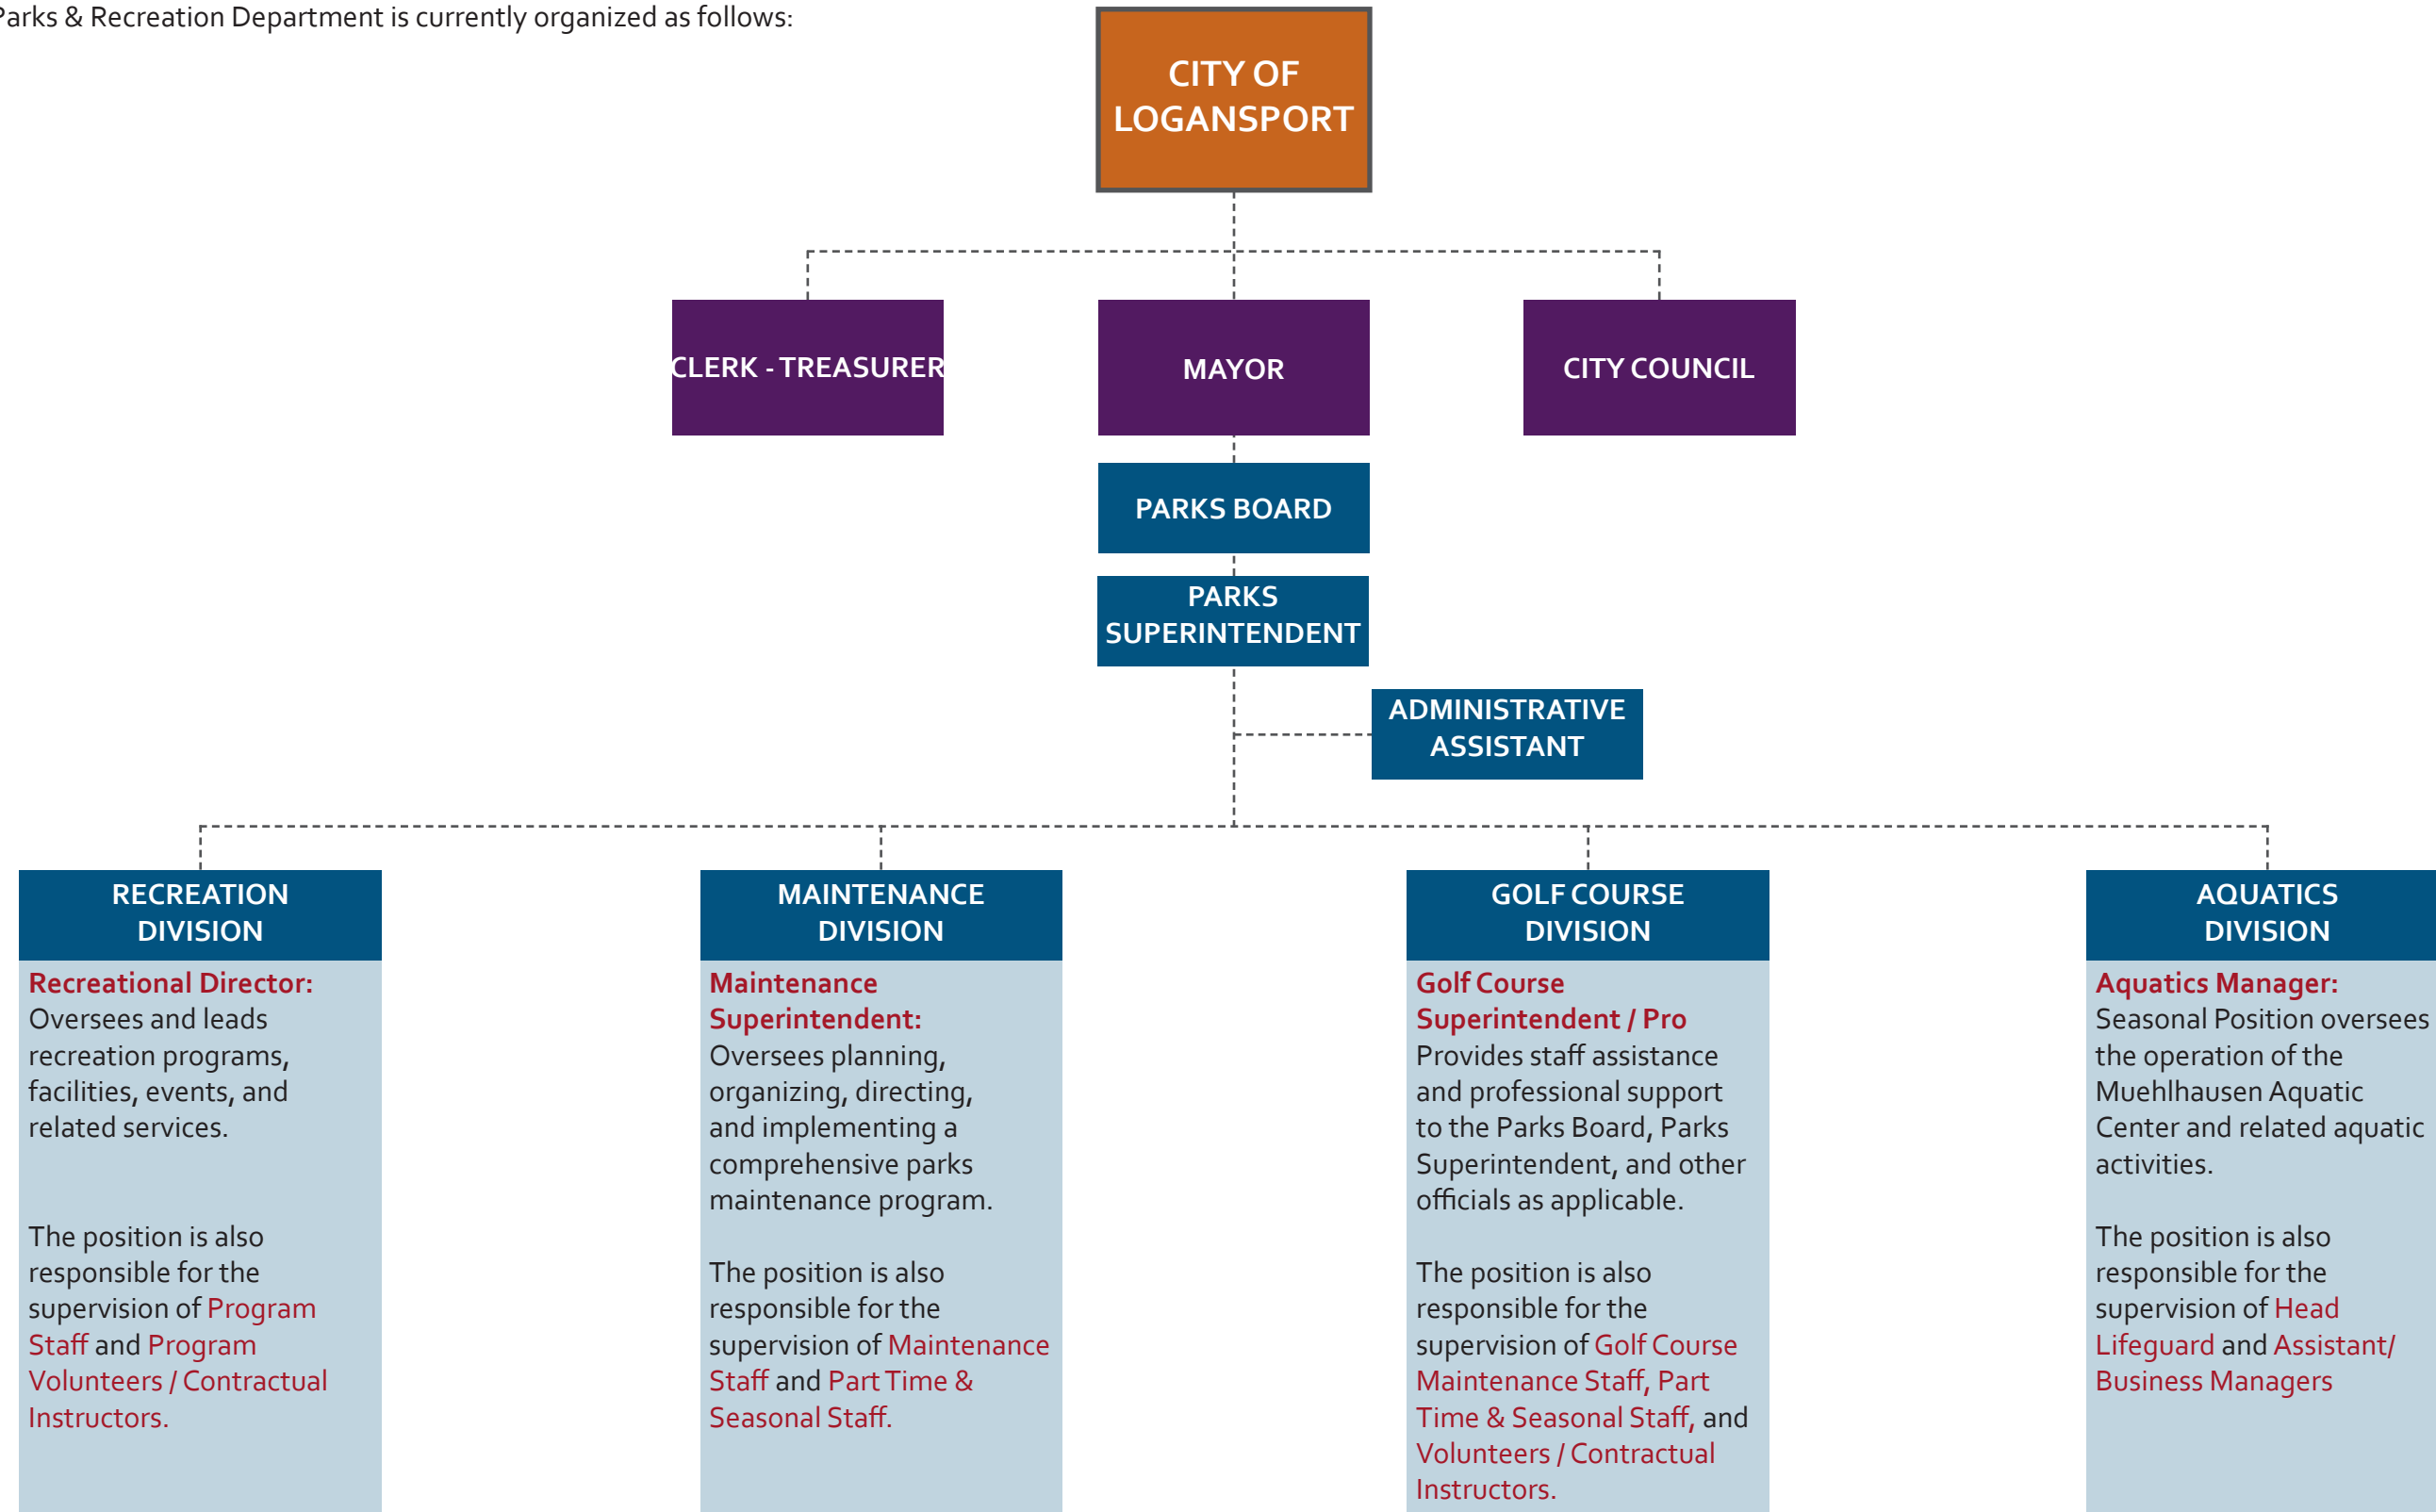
Parks & Recreation Department is currently organized as follows:

CITY OF LOGANSPORT

CLERK - TREASURER

MAYOR

CITY COUNCIL

PARKS BOARD

PARKS SUPERINTENDENT

ADMINISTRATIVE ASSISTANT

RECREATION DIVISION

Recreational Director: Oversees and leads recreation programs, facilities, events, and related services.

The position is also responsible for the supervision of Program Staff and Program Volunteers / Contractual Instructors.

MAINTENANCE DIVISION

Maintenance Superintendent: Oversees planning, organizing, directing, and implementing a comprehensive parks maintenance program.

The position is also responsible for the supervision of Maintenance Staff and Part Time & Seasonal Staff.

GOLF COURSE DIVISION

Golf Course Superintendent / Pro Provides staff assistance and professional support to the Parks Board, Parks Superintendent, and other officials as applicable.

The position is also responsible for the supervision of Golf Course Maintenance Staff, Part Time & Seasonal Staff, and Volunteers / Contractual Instructors.

AQUATICS DIVISION

Aquatics Manager: Seasonal Position oversees the operation of the Muehlhausen Aquatic Center and related aquatic activities.

The position is also responsible for the supervision of Head Lifeguard and Assistant/ Business Managers